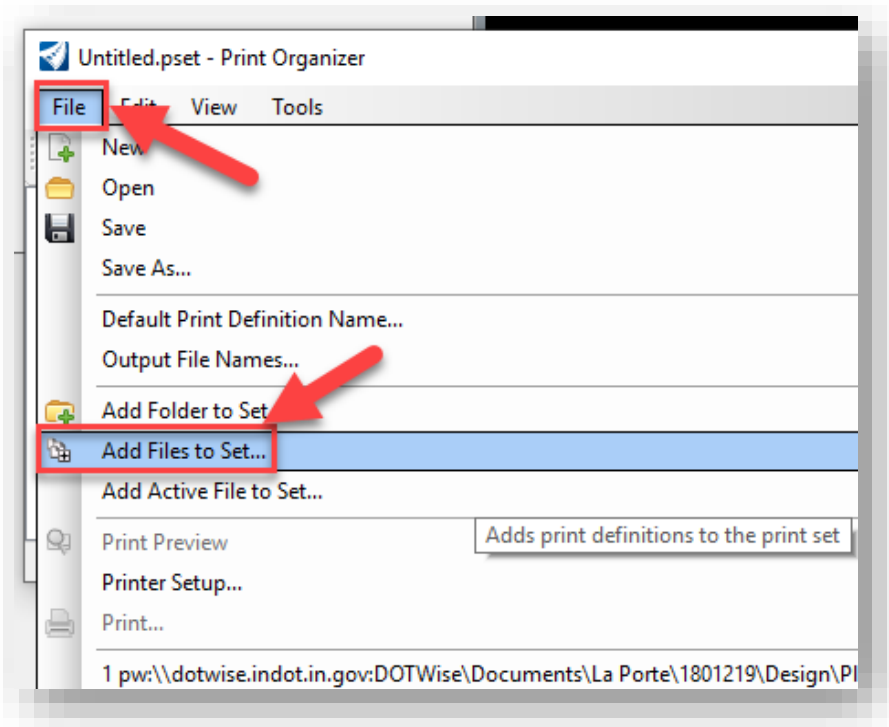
Untitled.pset - Print Organizer

File Edit View Tools

New
Open
Save
Save As...

Default Print Definition Name...
Output File Names...

Add Folder to Set
Add Files to Set...
Add Active File to Set...

Adds print definitions to the print set

Print Preview
Printer Setup...
Print...

1 pw:\\dotwise.indot.in.gov:DOTWise\Documents\La Porte\1801219\Design\Pl